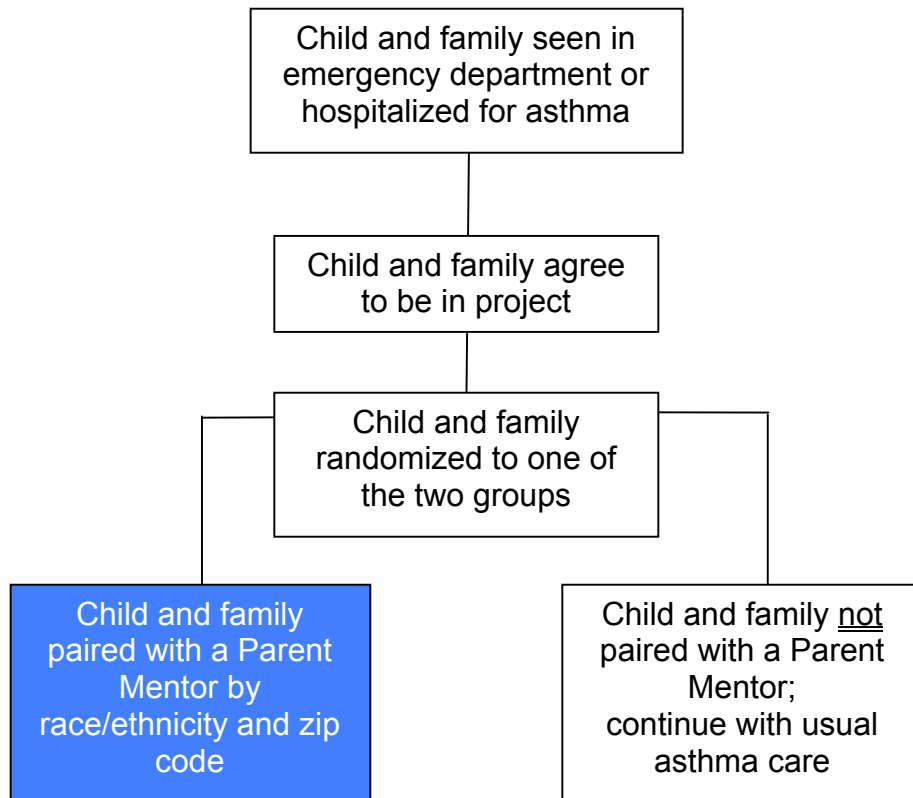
Child and family seen in emergency department or hospitalized for asthma

Child and family agree to be in project

Child and family randomized to one of the two groups

Child and family paired with a Parent Mentor by race/ethnicity and zip code

Child and family not paired with a Parent Mentor; continue with usual asthma care